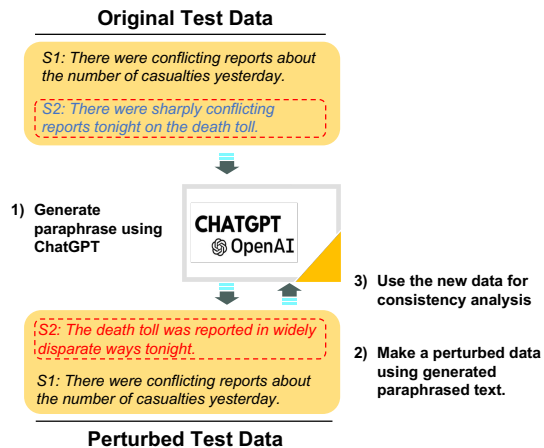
Original Test Data

S1: There were conflicting reports about the number of casualties yesterday.

S2: There were sharply conflicting reports tonight on the death toll.

1) Generate paraphrase using ChatGPT

CHATGPT
OpenAI

3) Use the new data for consistency analysis

S2: The death toll was reported in widely disparate ways tonight.

2) Make a perturbed data using generated paraphrased text.

S1: There were conflicting reports about the number of casualties yesterday.

Perturbed Test Data